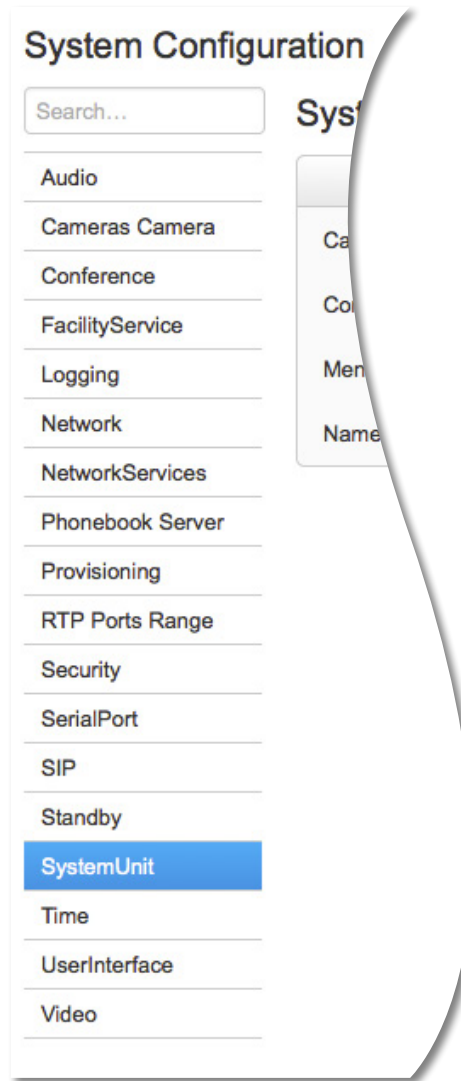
System Configuration

Search...

Syst

Audio

Cameras Camera

Conference

FacilityService

Logging

Network

NetworkServices

Phonebook Server

Provisioning

RTP Ports Range

Security

SerialPort

SIP

Standby

SystemUnit

Time

UserInterface

Video

Ca

Co

Men

Name